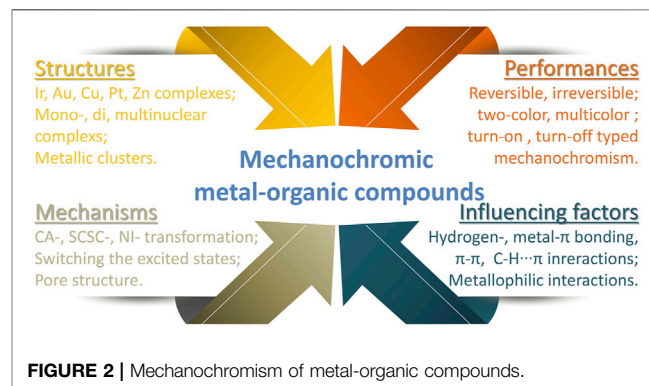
Structures
Ir, Au, Cu, Pt, Zn complexes; Mono-, di, multinuclear complexes; Metallic clusters.

Performances
Reversible, irreversible; two-color, multicolor ; turn-on , turn-off typed mechanochromism.

Mechanochromic metal-organic compounds

Mechanisms
CA-, SCSC-, NI- transformation; Switching the excited states; Pore structure.

Influencing factors
Hydrogen-, metal-π bonding, π-π, C-H···π inreractions; Metallophilic interactions.

FIGURE 2 | Mechanochromism of metal-organic compounds.